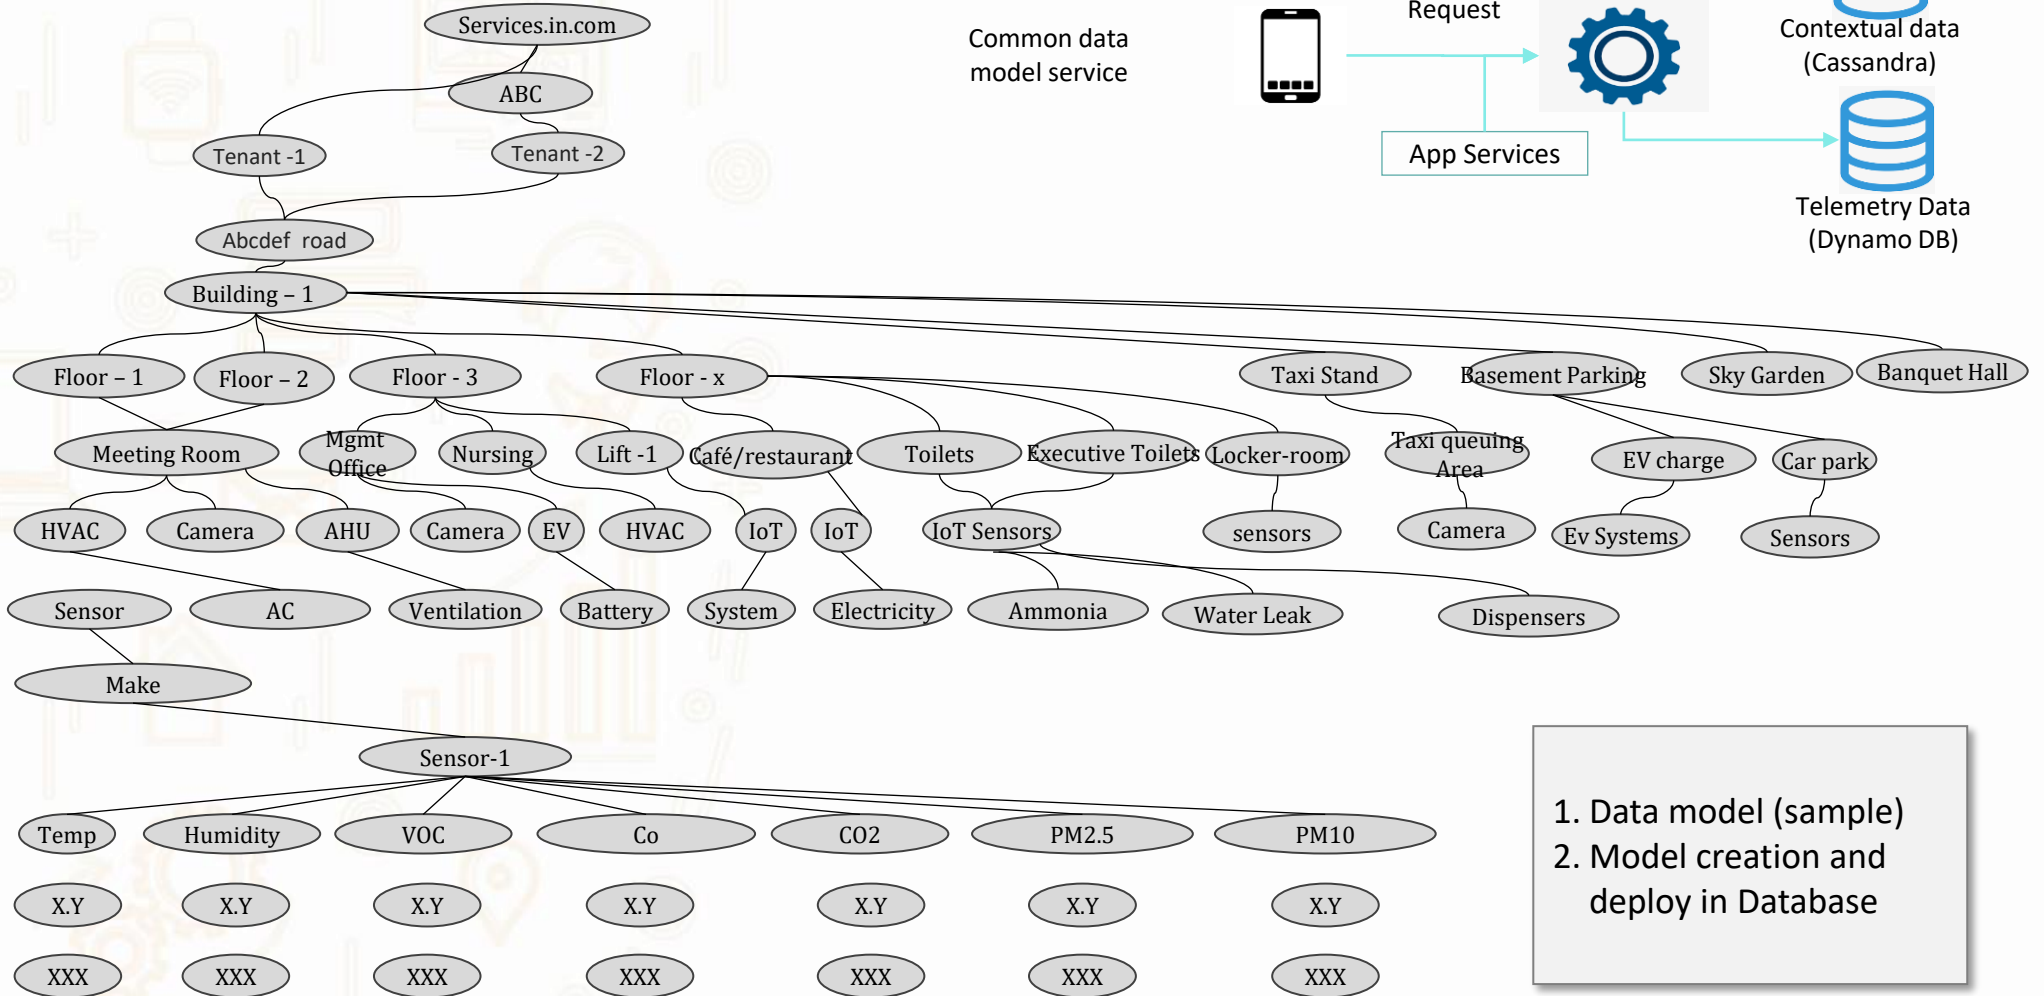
Services.in.com
ABC
Tenant -1
Tenant -2
Abcdef road
Building – 1

Common data model service

Request

App Services

Contextual data (Cassandra)

Telemetry Data (Dynamo DB)

Floor – 1
Floor – 2
Floor - 3
Floor - x
Taxi Stand
Basement Parking
Sky Garden
Banquet Hall

Meeting Room
Mgmt Office
Nursing
Lift -1
Café/restaurant
Toilets
Executive Toilets
Locker-room
Taxi queuing Area
EV charge
Car park

HVAC
Camera
AHU
Camera
EV
HVAC
IoT
IoT
IoT Sensors
sensors
Camera
Ev Systems
Sensors

Sensor
AC
Ventilation
Battery
System
Electricity
Ammonia
Water Leak
Dispensers

Make

Sensor-1

Temp
Humidity
VOC
Co
CO2
PM2.5
PM10

X.Y
X.Y
X.Y
X.Y
X.Y
X.Y
X.Y

XXX
XXX
XXX
XXX
XXX
XXX
XXX

1. Data model (sample)
2. Model creation and deploy in Database